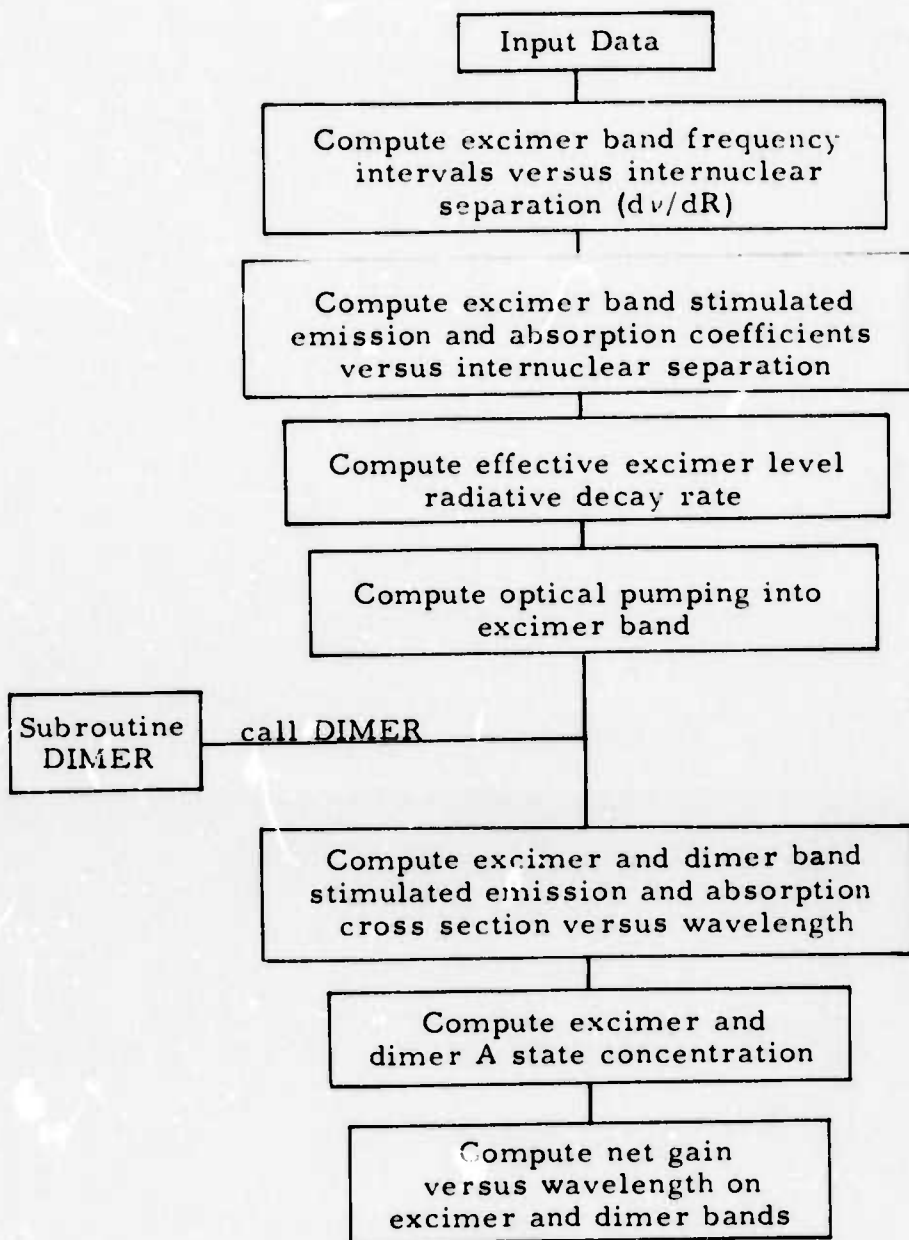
Input Data

Compute excimer band frequency intervals versus internuclear separation ($d\nu/dR$)

Compute excimer band stimulated emission and absorption coefficients versus internuclear separation

Compute effective excimer level radiative decay rate

Compute optical pumping into excimer band

Subroutine DIMER

call DIMER

Compute excimer and dimer band stimulated emission and absorption cross section versus wavelength

Compute excimer and dimer A state concentration

Compute net gain versus wavelength on excimer and dimer bands